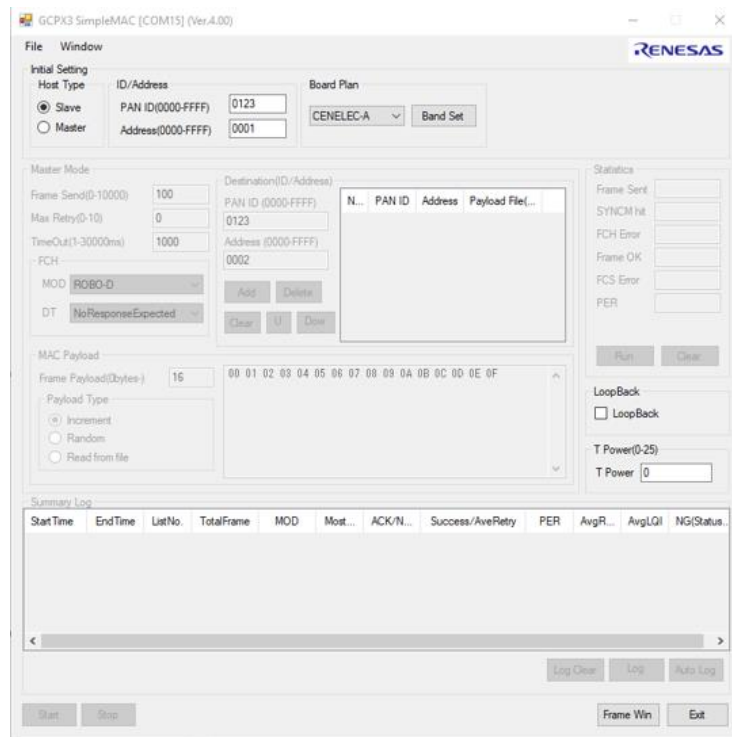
GCPX3 SimpleMAC [COM15] (Ver.4.00)

File Window

RENESAS

Initial Setting

Host Type

Slave

Master

ID/Address

PAN ID(0000-FFFF) 0123

Address(0000-FFFF) 0001

Board Plan

CENELEC-A

Band Set

Master Mode

Frame Send(0-10000) 100

Max Retry(0-10) 0

TimeOut(1-30000ms) 1000

FCH

MOD ROBO-D

DT NoResponseExpected

Destination(ID/Address)

PAN ID (0000-FFFF)

0123

Address (0000-FFFF)

0002

Add Delete

Clear U Dow

| N... | PAN ID | Address | Payload File(... |
|---|---|---|---|

Statistics

Frame Sent

SYNCM hit

FCH Error

Frame OK

FCS Error

PER

Run Clear

MAC Payload

Frame Payload(0bytes-) 16

Payload Type

Increment

Random

Read from file

00 01 02 03 04 05 06 07 08 09 0A 0B 0C 0D 0E 0F

LoopBack

LoopBack

T Power(0-25)

T Power 0

Summary Log

| StartTime | EndTime | ListNo. | TotalFrame | MOD | Most... | ACK/N... | Success/AveRetry | PER | AvgR... | AvgLQI | NG(Status... |
|---|---|---|---|---|---|---|---|---|---|---|---|

Log Clear Log Auto Log

Start Stop

Frame Win Exit